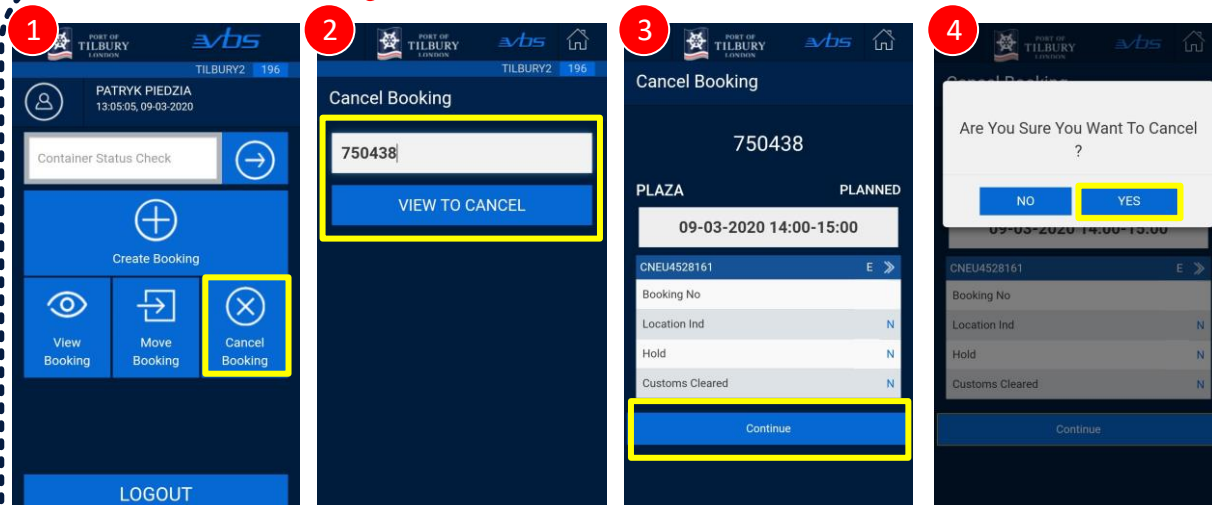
1

PORT OF TILBURY LONDON

vbs

TILBURY2 196

PATRYK PIEDZIA
13:05:05, 09-03-2020

Container Status Check

Create Booking

View Booking

Move Booking

Cancel Booking

LOGOUT

2

PORT OF TILBURY LONDON

vbs

TILBURY2 196

Cancel Booking

750438

VIEW TO CANCEL

3

PORT OF TILBURY LONDON

vbs

Cancel Booking

750438

PLAZA

PLANNED

09-03-2020 14:00-15:00

CNEU4528161 E

Booking No

Location Ind N

Hold N

Customs Cleared N

Continue

4

PORT OF TILBURY LONDON

vbs

Are You Sure You Want To Cancel ?

NO

YES

09-03-2020 14:00-15:00

CNEU4528161 E

Booking No

Location Ind N

Hold N

Customs Cleared N

Continue